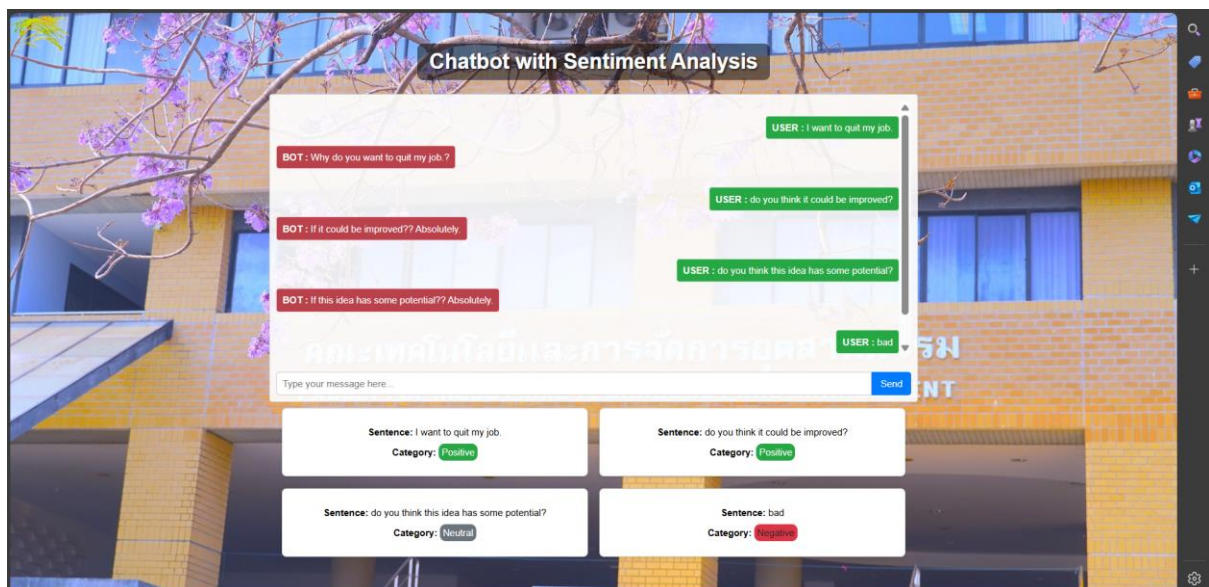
Chatbot with Sentiment Analysis

USER : I want to quit my job.

BOT : Why do you want to quit my job.?

USER : do you think it could be improved?

BOT : If it could be improved?? Absolutely.

USER : do you think this idea has some potential?

BOT : If this idea has some potential?? Absolutely.

USER : bad

Type your message here...

Send

Sentence: I want to quit my job.
Category: Positive

Sentence: do you think it could be improved?
Category: Positive

Sentence: do you think this idea has some potential?
Category: Neutral

Sentence: bad
Category: Negative

คณะเทคโนโลยีและการจัดการอุตสา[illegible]รม

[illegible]NT